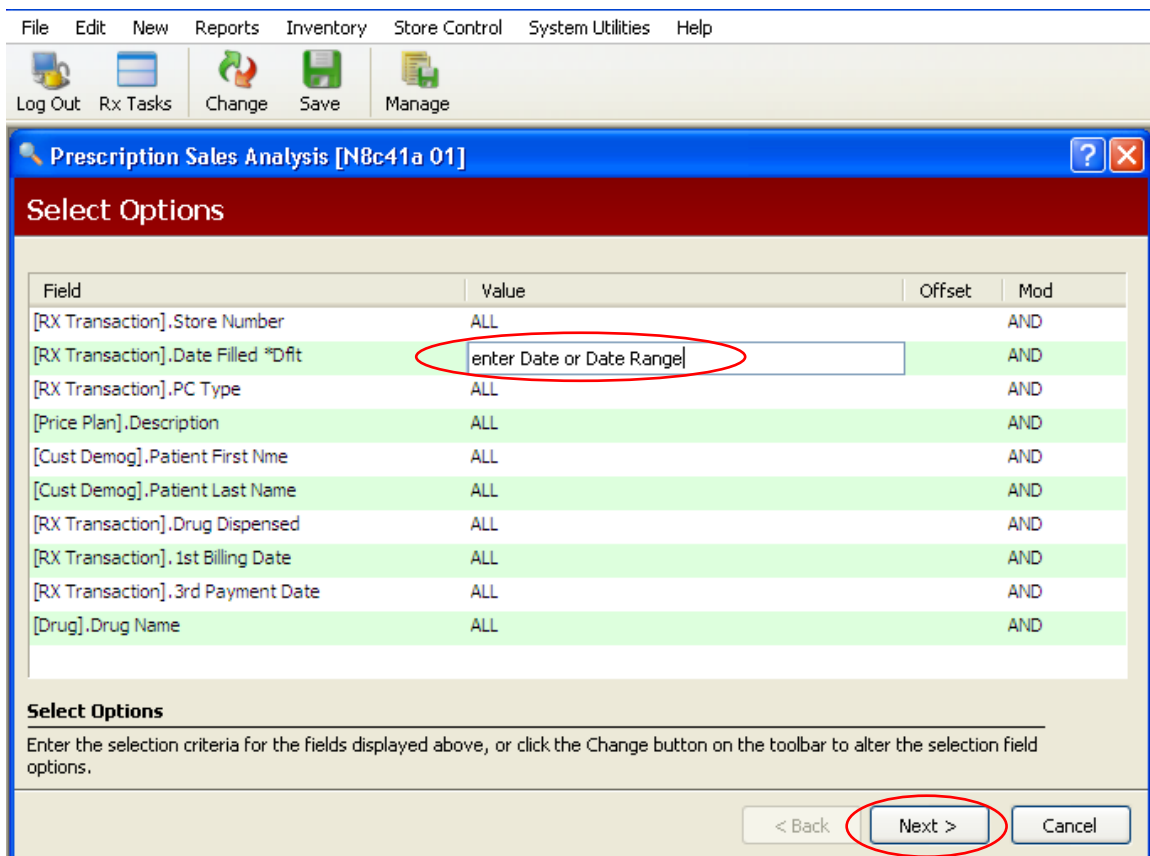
File Edit New Reports Inventory Store Control System Utilities Help

Log Out Rx Tasks Change Save Manage

Prescription Sales Analysis [N8c41a 01]

Select Options

| Field | Value | Offset | Mod |
|---|---|---|---|
| [RX Transaction].Store Number | ALL | | AND |
| [RX Transaction].Date Filled *Dflt | enter Date or Date Range | | AND |
| [RX Transaction].PC Type | ALL | | AND |
| [Price Plan].Description | ALL | | AND |
| [Cust Demog].Patient First Nme | ALL | | AND |
| [Cust Demog].Patient Last Name | ALL | | AND |
| [RX Transaction].Drug Dispensed | ALL | | AND |
| [RX Transaction].1st Billing Date | ALL | | AND |
| [RX Transaction].3rd Payment Date | ALL | | AND |
| [Drug].Drug Name | ALL | | AND |

Select Options

Enter the selection criteria for the fields displayed above, or click the Change button on the toolbar to alter the selection field options.

< Back Next > Cancel